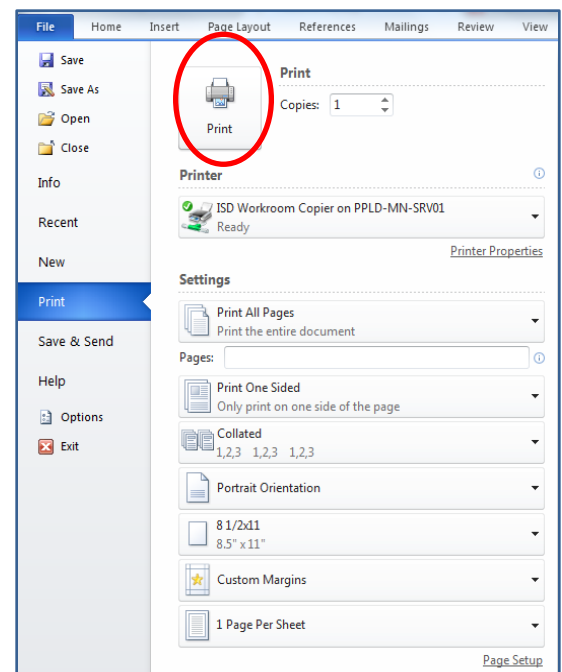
File Home Insert Page Layout References Mailings Review View

Save
Save As
Open
Close
Info
Recent
New
Print
Save & Send
Help
Options
Exit

Print

Print
Copies: 1

Printer

ISD Workroom Copier on PPLD-MN-SRV01
Ready

Printer Properties

Settings

Print All Pages
Print the entire document

Pages:

Print One Sided
Only print on one side of the page

Collated
1,2,3 1,2,3 1,2,3

Portrait Orientation

8 1/2x11
8.5" x 11"

Custom Margins

1 Page Per Sheet

Page Setup